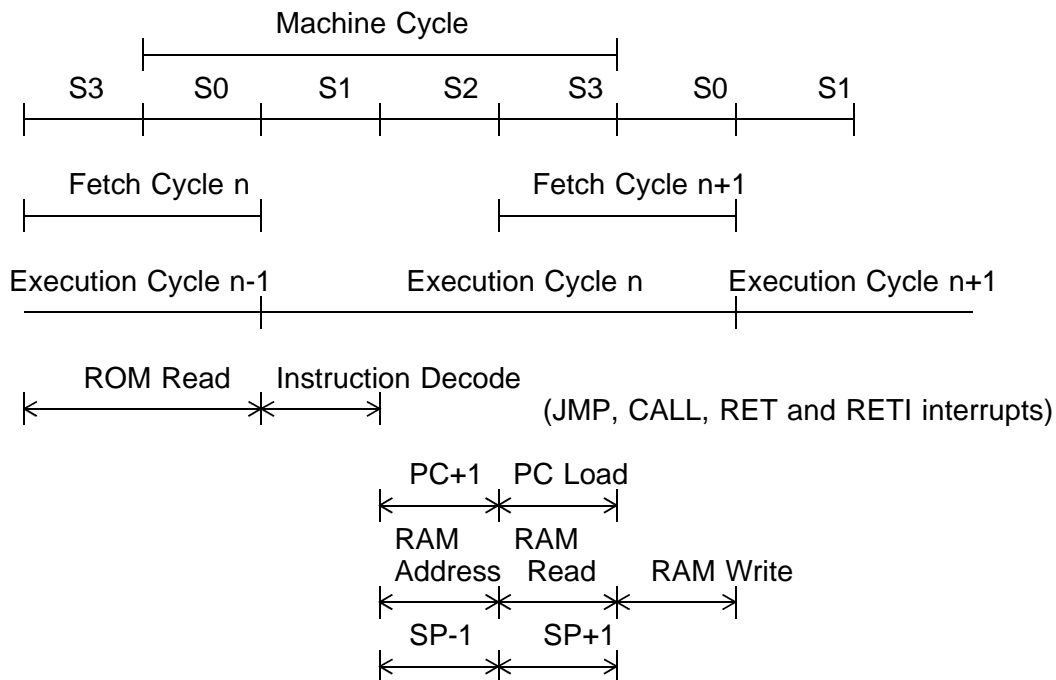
Machine Cycle

S3 S0 S1 S2 S3 S0 S1

Fetch Cycle n

Fetch Cycle n+1

Execution Cycle n-1

Execution Cycle n

Execution Cycle n+1

ROM Read

Instruction Decode

(JMP, CALL, RET and RETI interrupts)

PC+1

PC Load

RAM Address

RAM Read

RAM Write

SP-1

SP+1